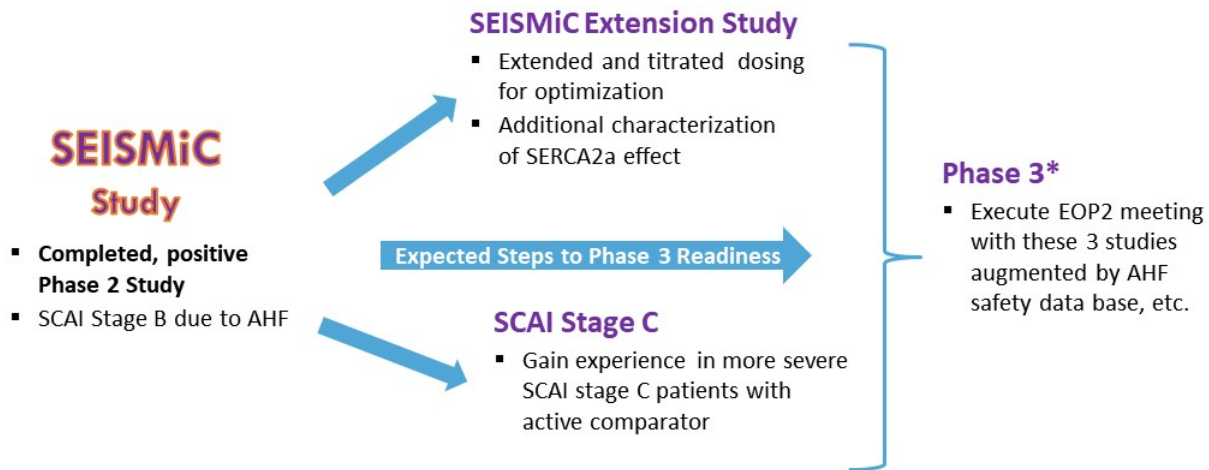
SEISMiC Extension Study

- Extended and titrated dosing for optimization
- Additional characterization of SERCA2a effect

SEISMiC Study

- Completed, positive Phase 2 Study
- SCAI Stage B due to AHF

Expected Steps to Phase 3 Readiness

SCAI Stage C

- Gain experience in more severe SCAI stage C patients with active comparator

Phase 3*

- Execute EOP2 meeting with these 3 studies augmented by AHF safety data base, etc.